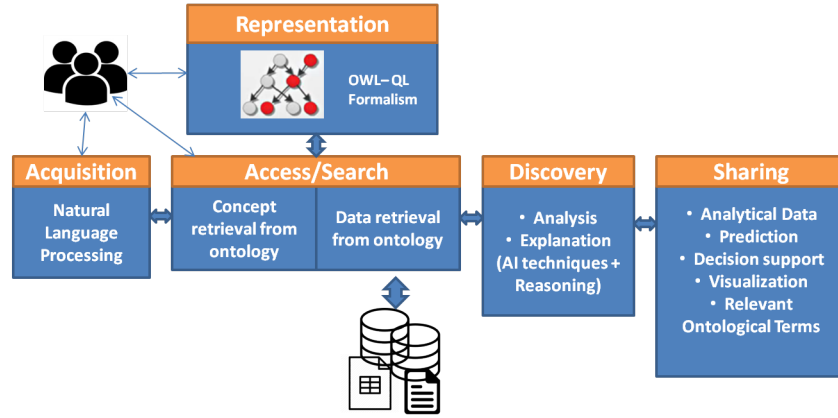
Representation

OWL– QL Formalism

Acquisition

Natural Language Processing

Access/Search

Concept retrieval from ontology

Data retrieval from ontology

Discovery

• Analysis
• Explanation
(AI techniques + Reasoning)

Sharing

• Analytical Data
• Prediction
• Decision support
• Visualization
• Relevant Ontological Terms